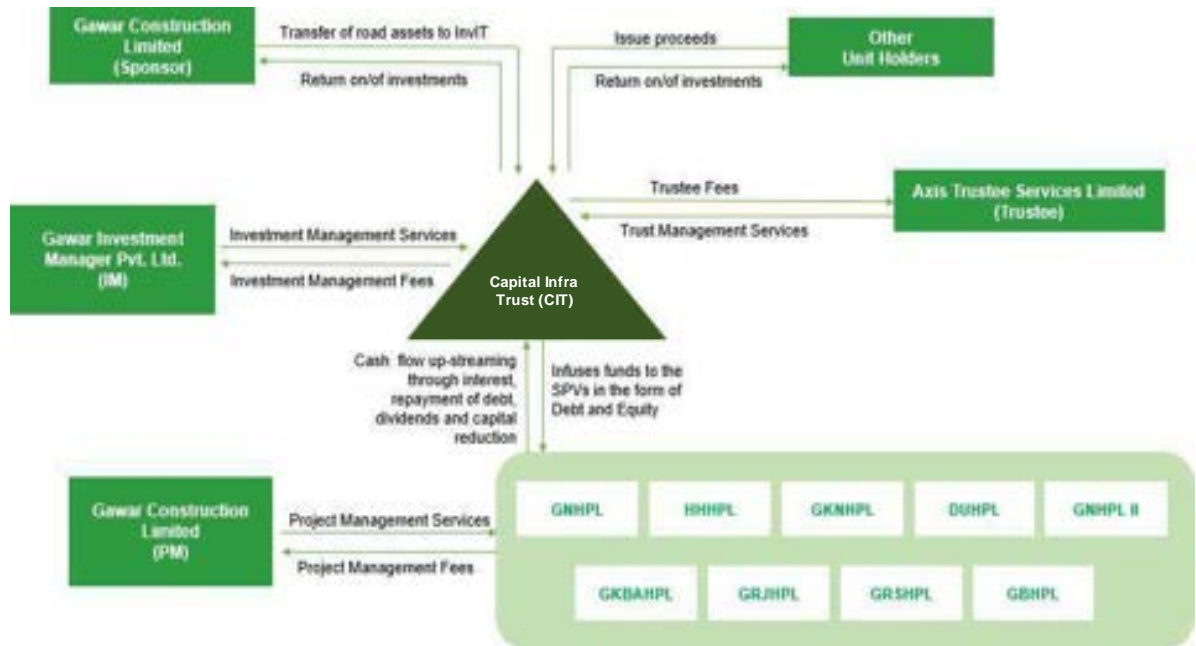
Gawar Construction Limited (Sponsor)

Transfer of road assets to InvIT

Return on/of investments

Issue proceeds

Other Unit Holders

Return on/of investments

Trustee Fees

Axis Trustee Services Limited (Trustee)

Trust Management Services

Gawar Investment Manager Pvt. Ltd. (IM)

Investment Management Services

Investment Management Fees

Capital Infra Trust (CIT)

Cash flow up-streaming through interest, repayment of debt, dividends and capital reduction

Infuses funds to the SPVs in the form of Debt and Equity

Gawar Construction Limited (PM)

Project Management Services

Project Management Fees

GNHPL

HHHPL

GKNHPL

DUHPL

GNHPL II

GKBAHPL

GRJHPL

GRSHPL

GBHPL